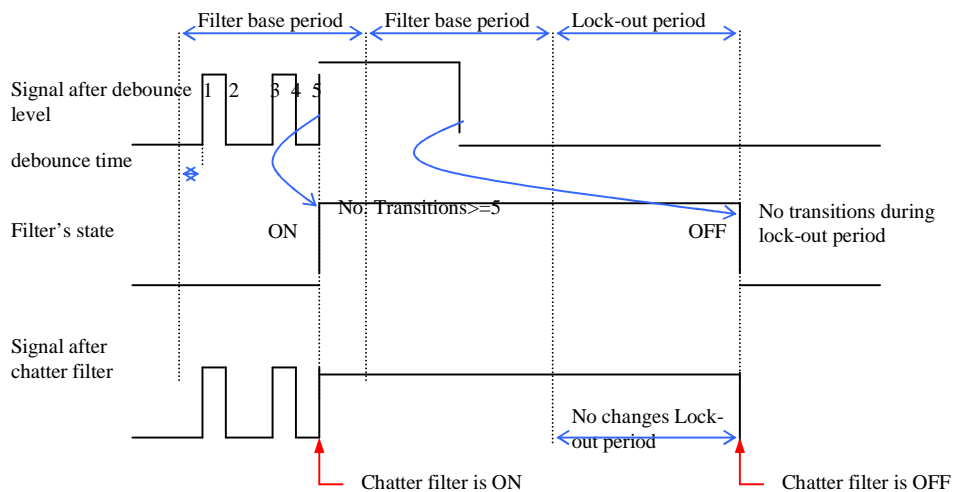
Filter base period

Filter base period

Lock-out period

Signal after debounce level

1 2 3 4 5

debounce time

Filter's state

ON

No. Transitions>=5

OFF

No transitions during lock-out period

Signal after chatter filter

No changes Lock-out period

Chatter filter is ON

Chatter filter is OFF